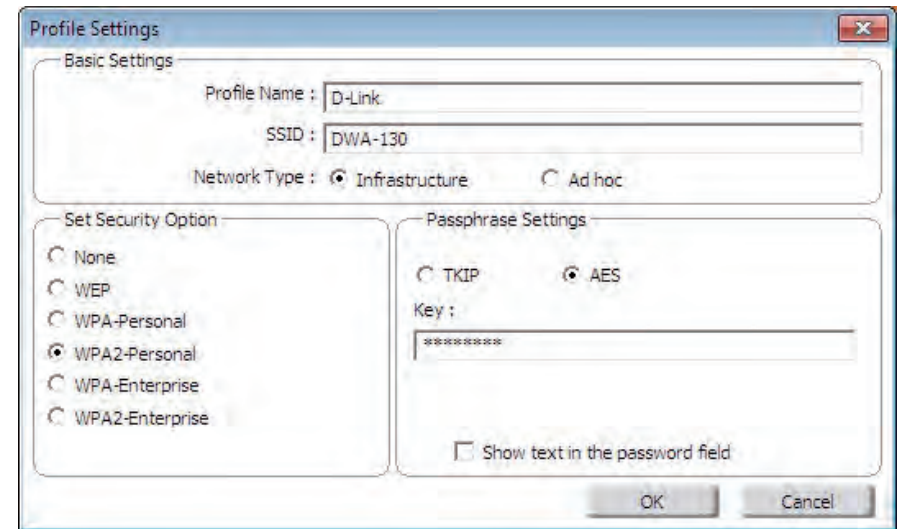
Profile Settings

Basic Settings

Profile Name : D-Link

SSID : DWA-130

Network Type : Infrastructure Ad hoc

Set Security Option

None

WEP

WPA-Personal

WPA2-Personal

WPA-Enterprise

WPA2-Enterprise

Passphrase Settings

TKIP AES

Key :

*********

Show text in the password field

OK Cancel